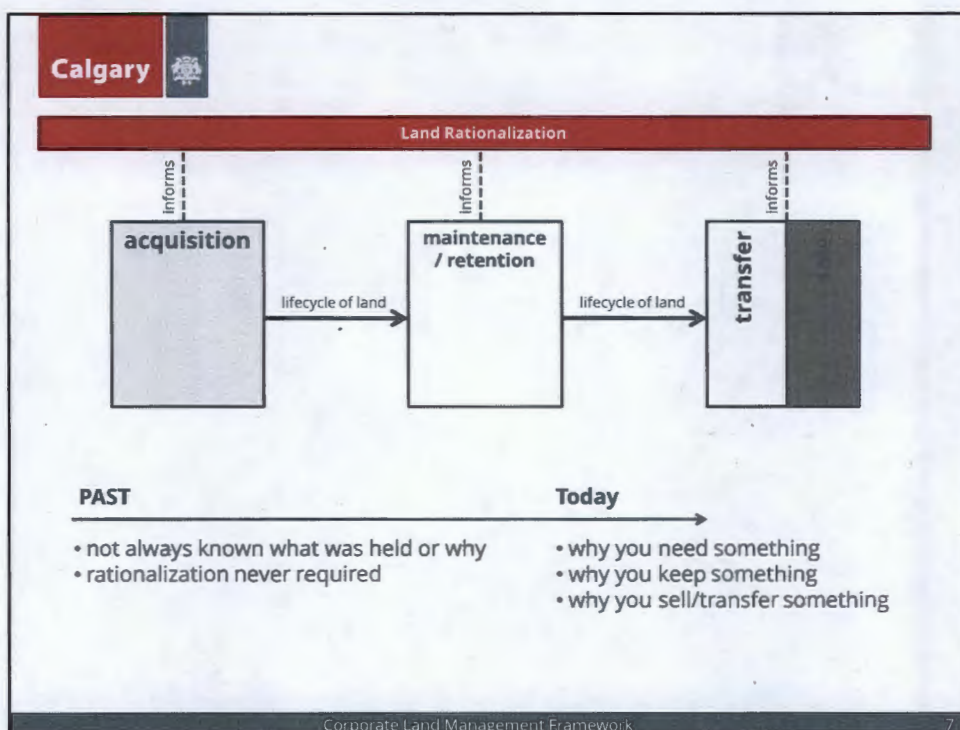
Calgary

Land Rationalization

informs

informs

informs

acquisition

lifecycle of land

maintenance / retention

lifecycle of land

transfer

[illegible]

PAST

Today

• not always known what was held or why
• rationalization never required

• why you need something
• why you keep something
• why you sell/transfer something

Corporate Land Management Framework

7